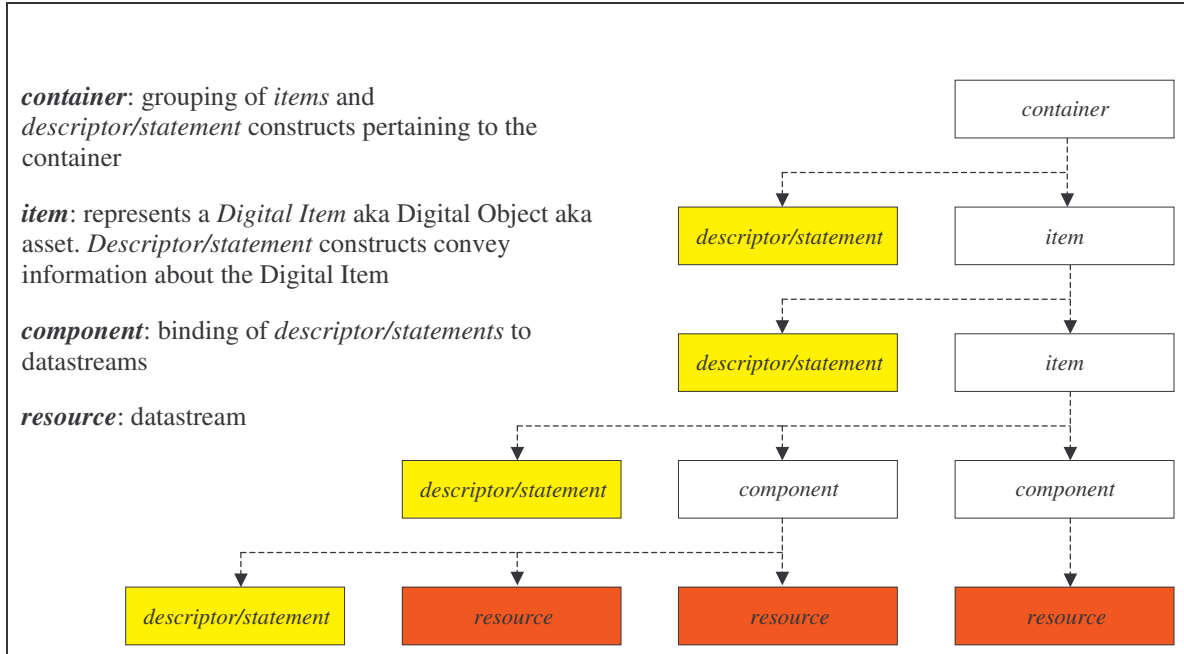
***container***: grouping of *items* and *descriptor/statement* constructs pertaining to the container

***item***: represents a *Digital Item* aka Digital Object aka asset. *Descriptor/statement* constructs convey information about the Digital Item

***component***: binding of *descriptor/statements* to datastreams

***resource***: datastream

*container*

*descriptor/statement*

*item*

*descriptor/statement*

*item*

*descriptor/statement*

*component*

*component*

*descriptor/statement*

*resource*

*resource*

*resource*